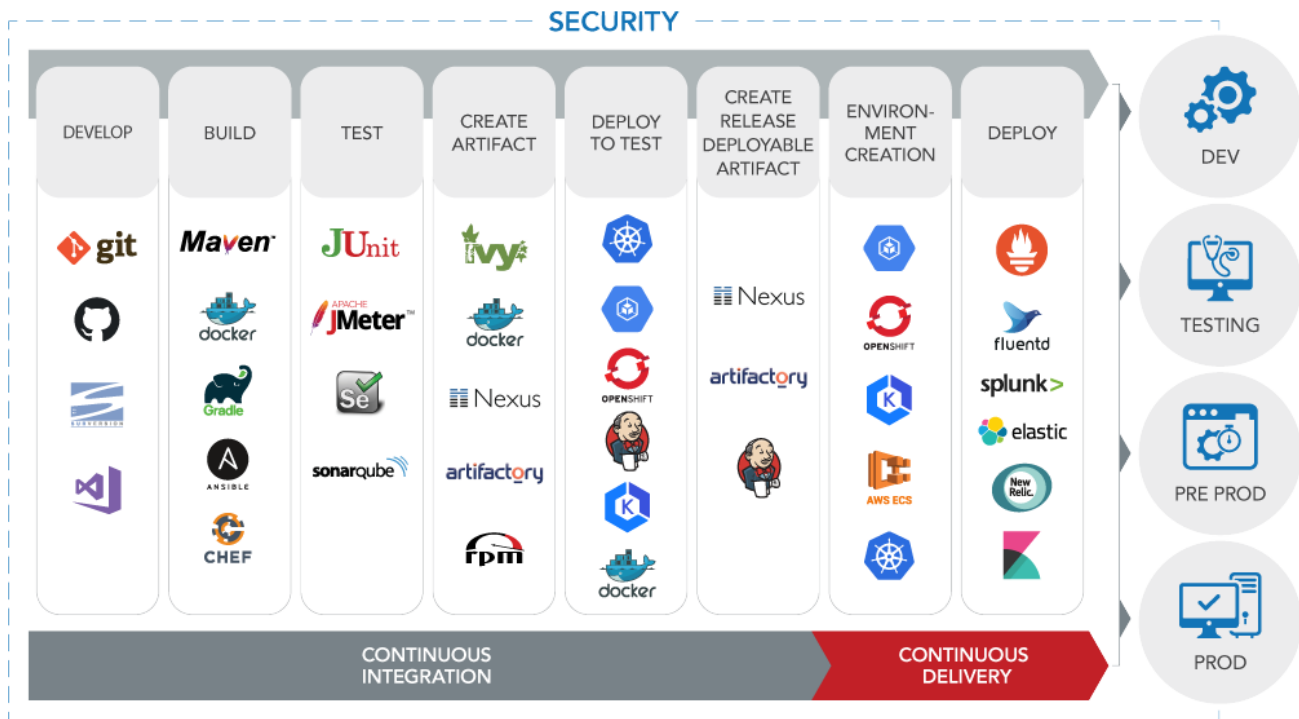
SECURITY

DEVELOP

git

SUBVERSION

BUILD

Maven

docker

Gradle

ANSIBLE

CHEF

TEST

JUnit

APACHE JMeter™

Se

sonarqube

CREATE ARTIFACT

ivy

docker

Nexus

artifactory

rpm

DEPLOY TO TEST

OPENSHIFT

docker

CREATE RELEASE DEPLOYABLE ARTIFACT

Nexus

artifactory

ENVIRONMENT CREATION

OPENSHIFT

AWS ECS

DEPLOY

fluentd

splunk>

elastic

New Relic.

DEV

TESTING

PRE PROD

PROD

CONTINUOUS INTEGRATION

CONTINUOUS DELIVERY